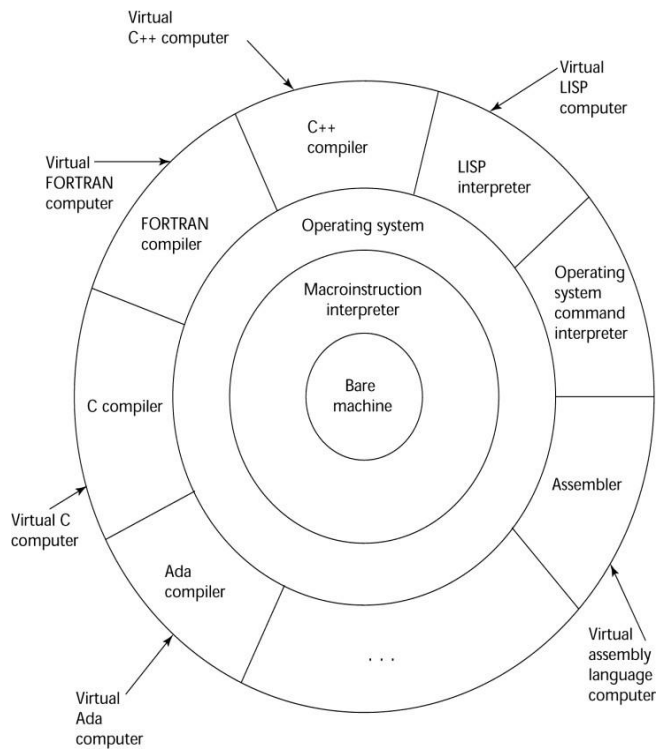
Virtual C++ computer

Virtual LISP computer

C++ compiler

Virtual FORTRAN computer

LISP interpreter

FORTRAN compiler

Operating system

Operating system command interpreter

Macroinstruction interpreter

Bare machine

C compiler

Assembler

Virtual C computer

Ada compiler

. . .

Virtual assembly language computer

Virtual Ada computer